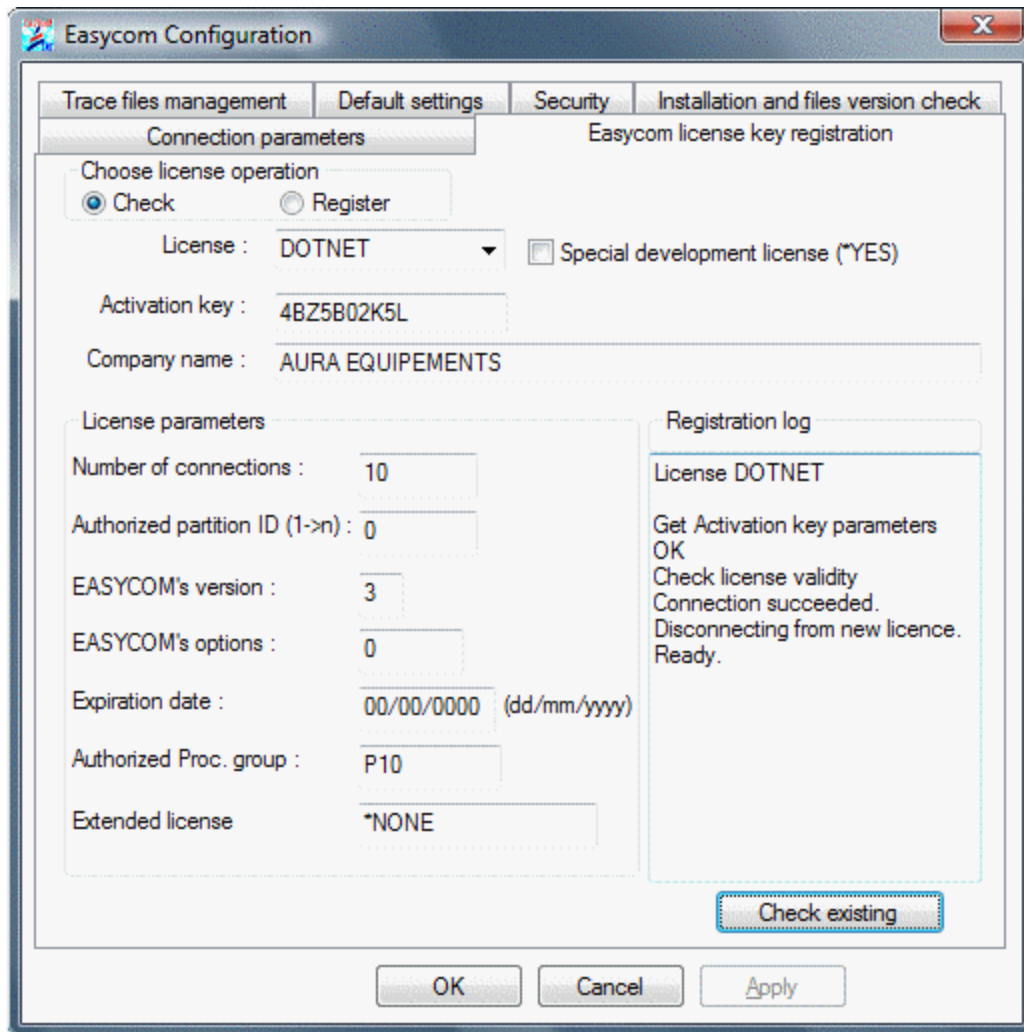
Easycom Configuration

Trace files management | Default settings | Security | Installation and files version check
Connection parameters | Easycom license key registration

Choose license operation
Check
Register

License : DOTNET
Special development license (*YES)

Activation key : 4BZ5B02K5L

Company name : AURA EQUIPEMENTS

License parameters

Number of connections : 10

Authorized partition ID (1->n) : 0

EASYCOM's version : 3

EASYCOM's options : 0

Expiration date : 00/00/0000 (dd/mm/yyyy)

Authorized Proc. group : P10

Extended license *NONE

Registration log

License DOTNET

Get Activation key parameters
OK
Check license validity
Connection succeeded.
Disconnecting from new licence.
Ready.

Check existing

OK
Cancel
Apply